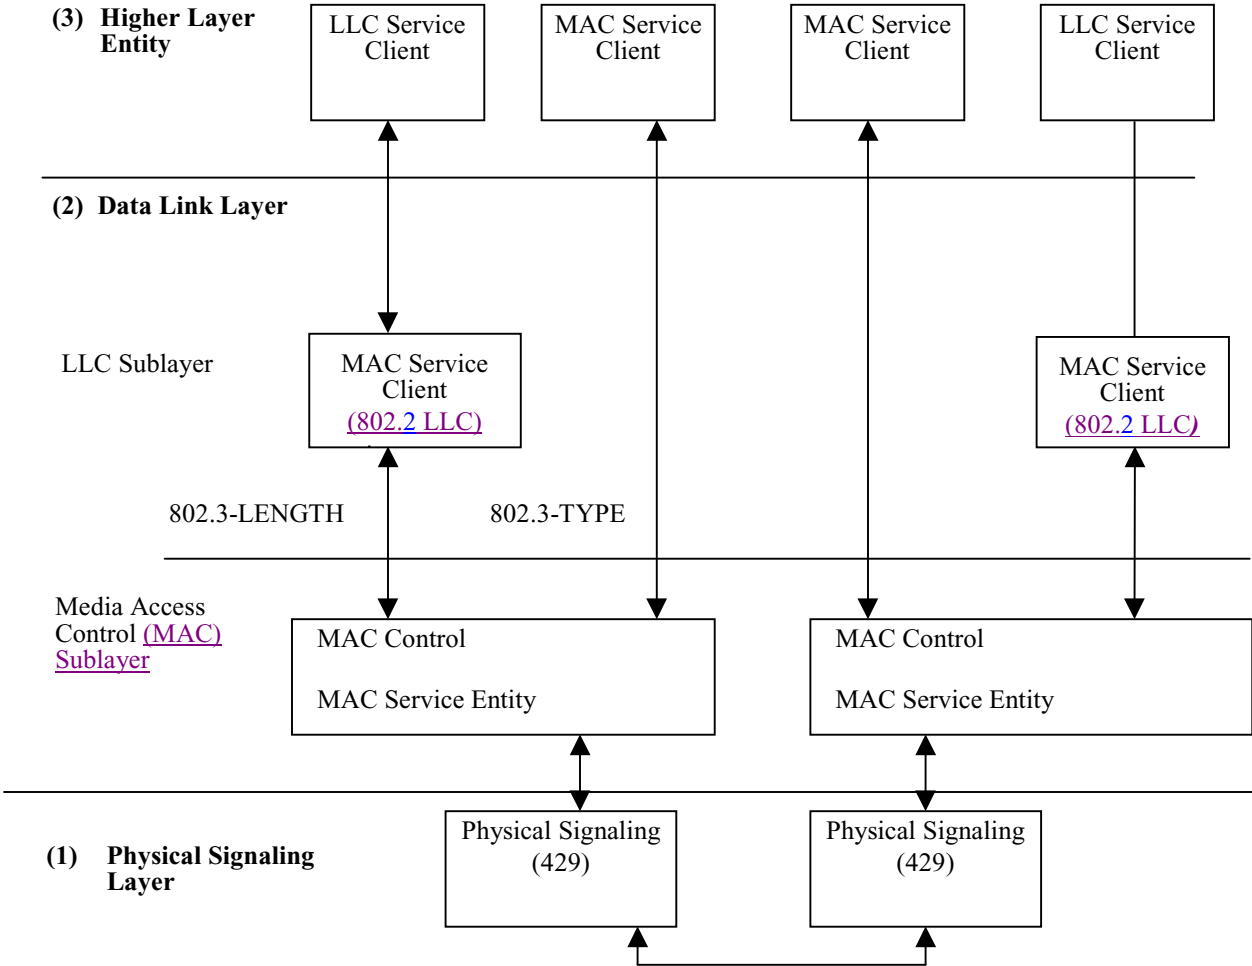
(3) Higher Layer Entity

LLC Service Client

MAC Service Client

MAC Service Client

LLC Service Client

(2) Data Link Layer

LLC Sublayer

MAC Service Client (802.2 LLC)

MAC Service Client (802.2 LLC)

802.3-LENGTH

802.3-TYPE

Media Access Control (MAC) Sublayer

MAC Control

MAC Service Entity

MAC Control

MAC Service Entity

(1) Physical Signaling Layer

Physical Signaling (429)

Physical Signaling (429)